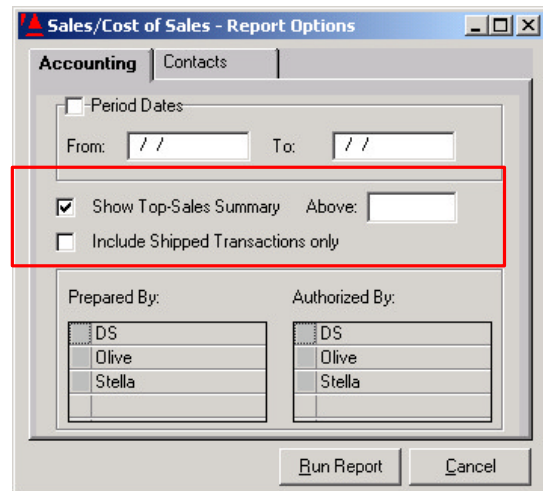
Sales/Cost of Sales - Report Options

Accounting
Contacts

Period Dates
From: / /
To: / /

Show Top-Sales Summary
Above:
Include Shipped Transactions only

Prepared By:
| DS |
| Olive |
| Stella |

Authorized By:
| DS |
| Olive |
| Stella |

Run Report
Cancel